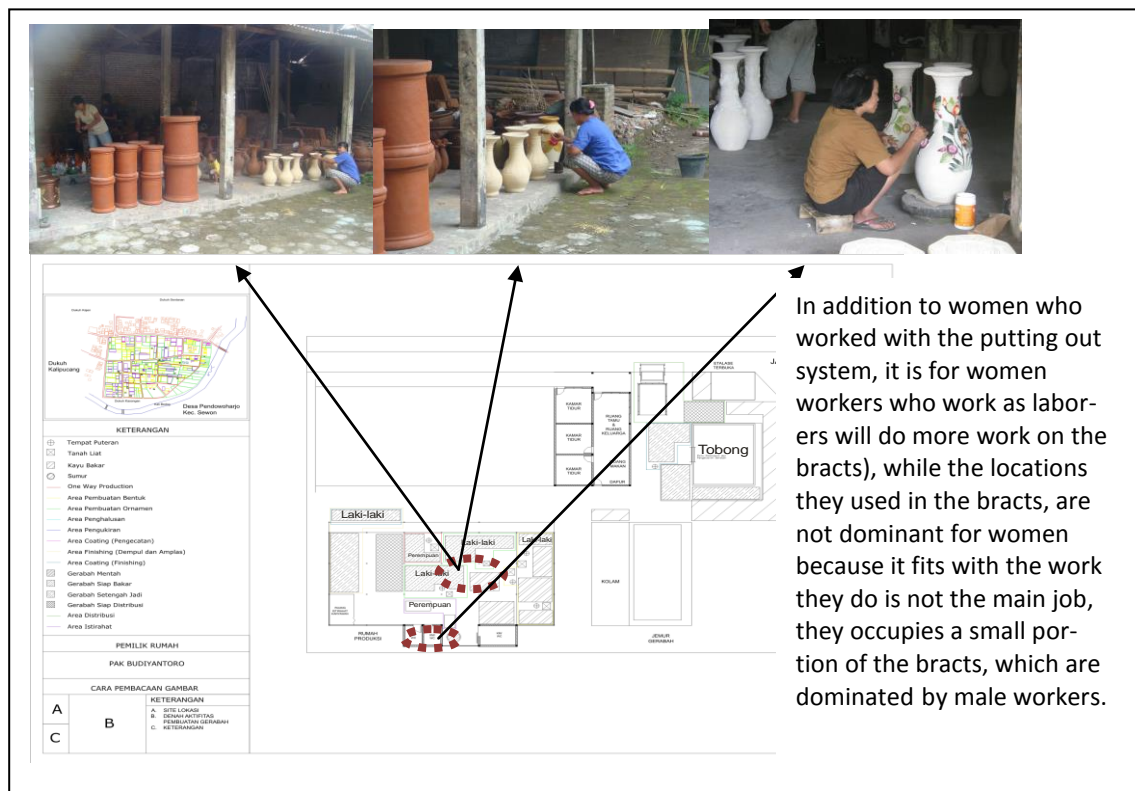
Dukuh Kalipucang

Desa Pendowoharjo Kec. Sewon

KETERANGAN

Tempat Puteran
Tanah Liat
Kayu Bakar
Sumur
One Way Production
Area Pembuatan Bentuk
Area Pembuatan Ornamen
Area Penghalusan
Area Pengukiran
Area Coating (Pengecatan)
Area Finishing (Dempul dan Amplas)
Area Coating (Finishing)
Gerabah Mentah
Gerabah Siap Bakar
Gerabah Setengah Jadi
Gerabah Siap Distribusi
Area Distribusi
Area Istirahat

PEMILIK RUMAH

PAK BUDIYANTORO

CARA PEMBACAAN GAMBAR

| A | B | KETERANGAN<br>A. SITE LOKASI<br>B. DENAH AKTIFITAS PEMBUATAN GERABAH<br>C. KETERANGAN |
|---|---|---|
| C | | |

KAMAR TIDUR
KAMAR TIDUR
KAMAR TIDUR
RUANG TAMU & RUANG KELUARGA
DAPUR
KAMAR MANDI
Tobong
Laki-laki
Perempuan
Laki-laki
Laki-laki
Laki-laki
Perempuan
RUMAH PRODUKSI
KOLAM
JEMUR GERABAH

In addition to women who worked with the putting out system, it is for women workers who work as laborers will do more work on the bracts), while the locations they used in the bracts, are not dominant for women because it fits with the work they do is not the main job, they occupies a small portion of the bracts, which are dominated by male workers.